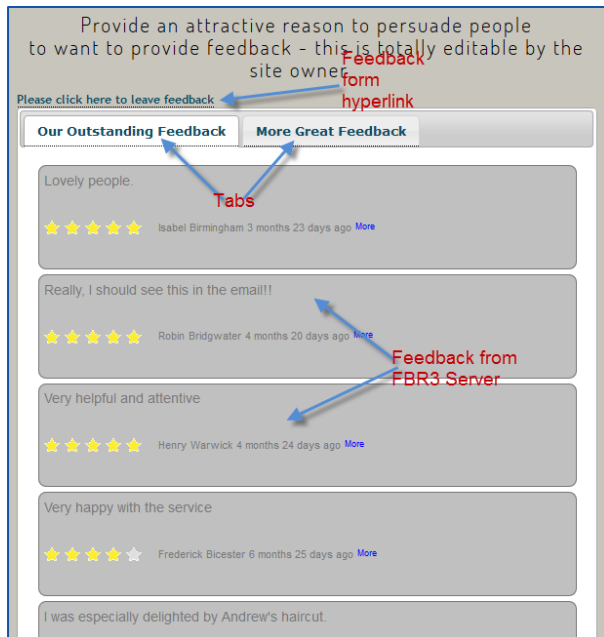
Provide an attractive reason to persuade people to want to provide feedback - this is totally editable by the site owner

Feedback form hyperlink

Please click here to leave feedback

Our Outstanding Feedback

More Great Feedback

Tabs

Lovely people.

Isabel Birmingham 3 months 23 days ago More

Really, I should see this in the email!!

Robin Bridgwater 4 months 20 days ago More

Feedback from FBR3 Server

Very helpful and attentive

Henry Warwick 4 months 24 days ago More

Very happy with the service

Frederick Bicester 6 months 25 days ago More

I was especially delighted by Andrew's haircut.